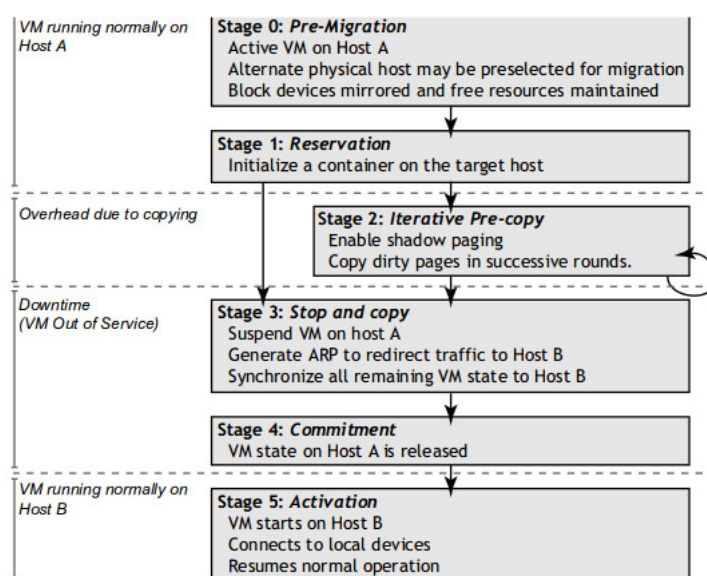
VM running normally on Host A

Stage 0: Pre-Migration
Active VM on Host A
Alternate physical host may be preselected for migration
Block devices mirrored and free resources maintained

Stage 1: Reservation
Initialize a container on the target host

Overhead due to copying

Stage 2: Iterative Pre-copy
Enable shadow paging
Copy dirty pages in successive rounds.

Downtime
(VM Out of Service)

Stage 3: Stop and copy
Suspend VM on host A
Generate ARP to redirect traffic to Host B
Synchronize all remaining VM state to Host B

Stage 4: Commitment
VM state on Host A is released

VM running normally on Host B

Stage 5: Activation
VM starts on Host B
Connects to local devices
Resumes normal operation